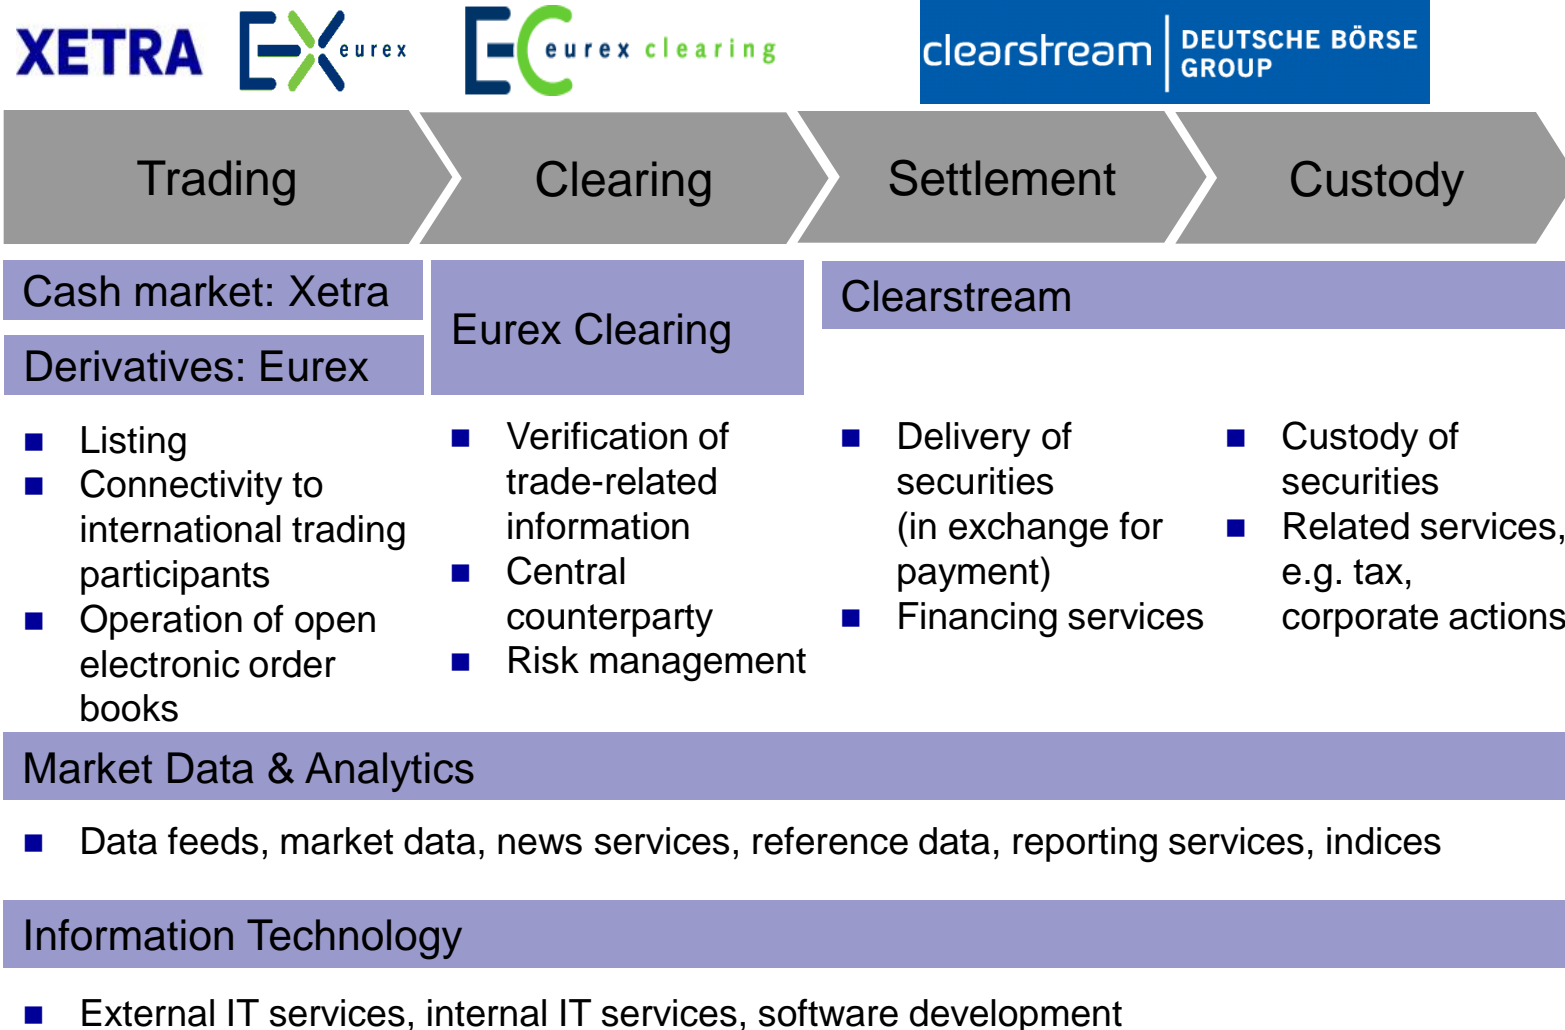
XETRA eurex eurex clearing clearstream DEUTSCHE BÖRSE GROUP

Trading

Clearing

Settlement

Custody

Cash market: Xetra

Derivatives: Eurex

- Listing
- Connectivity to international trading participants
- Operation of open electronic order books

Eurex Clearing

- Verification of trade-related information
- Central counterparty
- Risk management

Clearstream

- Delivery of securities (in exchange for payment)
- Financing services

- Custody of securities
- Related services, e.g. tax, corporate actions

Market Data & Analytics

- Data feeds, market data, news services, reference data, reporting services, indices

Information Technology

- External IT services, internal IT services, software development